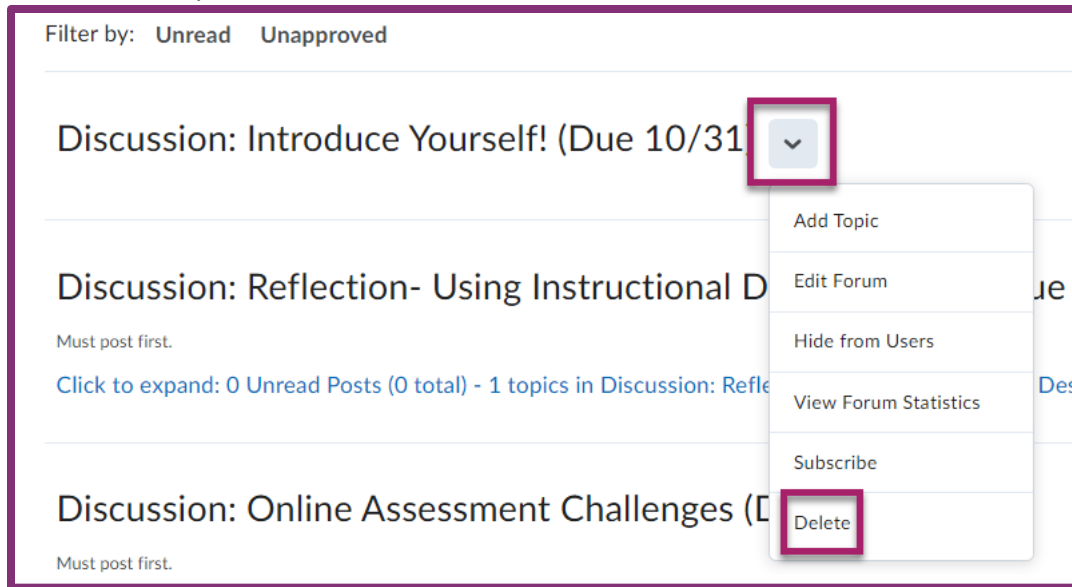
Filter by: Unread Unapproved

Discussion: Introduce Yourself! (Due 10/31)

Add Topic

Edit Forum

Hide from Users

View Forum Statistics

Subscribe

Delete

Discussion: Reflection- Using Instructional D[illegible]ue

Must post first.

Click to expand: 0 Unread Posts (0 total) - 1 topics in Discussion: Refle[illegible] Des

Discussion: Online Assessment Challenges (D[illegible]

Must post first.